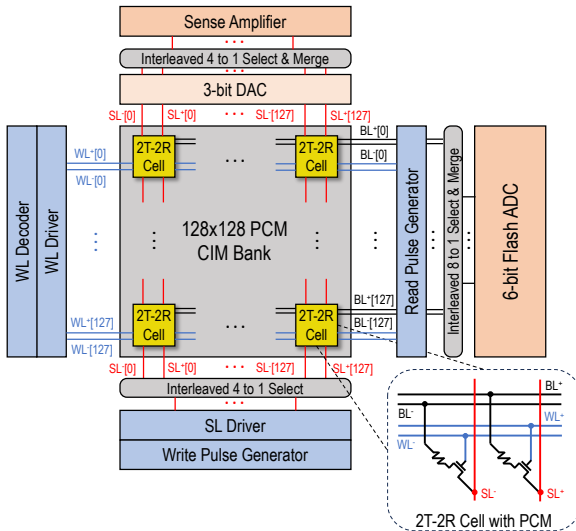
Sense Amplifier

Interleaved 4 to 1 Select & Merge

3-bit DAC

SL⁺[0] SL⁻[0] SL⁻[127] SL⁺[127]

WL Decoder

WL Driver

WL⁺[0]

WL⁻[0]

2T-2R Cell

2T-2R Cell

BL⁺[0]

BL⁻[0]

128x128 PCM CIM Bank

2T-2R Cell

2T-2R Cell

WL⁺[127]

WL⁻[127]

BL⁺[127]

BL⁻[127]

SL⁺[0] SL⁻[0] SL⁻[127] SL⁺[127]

Read Pulse Generator

Interleaved 8 to 1 Select & Merge

6-bit Flash ADC

Interleaved 4 to 1 Select

SL Driver

Write Pulse Generator

BL⁺

BL⁻

WL⁺

WL⁻

SL⁻

SL⁺

2T-2R Cell with PCM